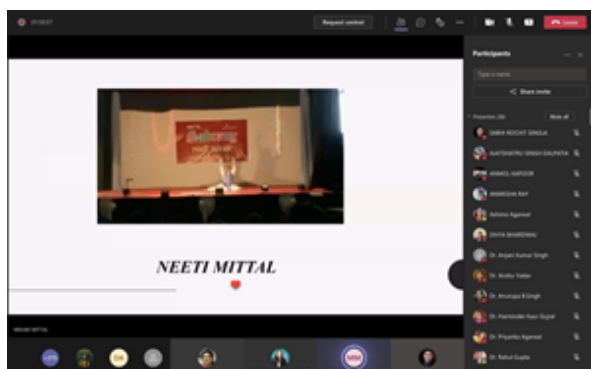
01:08:07

Request control

Leave

Participants

Type a name

Share invite

Presenters (36)

Mute all

SABHI ROCHIT SINGLA

SATISHATRU SINGH DALPATIA

ANMOL KAPOOR

ANANDHA RAY

Ashima Agarwal

DIVYA BHARDWAJ

Dr. Anjani Kumar Singh

Dr. Anshu Yadav

Dr. Anurupa B Singh

Dr. Harminder Kaur Gujral

Dr. Priyanka Agarwal

Dr. Rahul Gupta

NEETI MITTAL

NEETI MITTAL

DA

MM